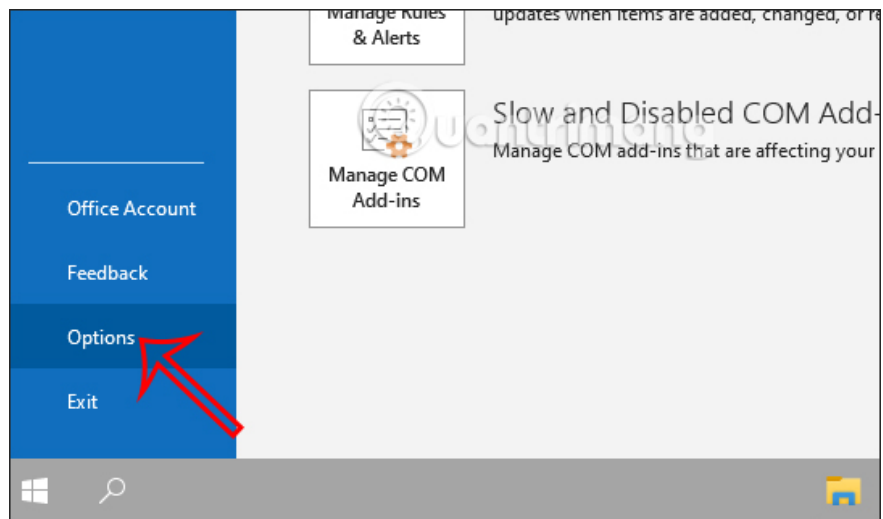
Manage Rules & Alerts

updates when items are added, changed, or re

Manage COM Add-ins

Slow and Disabled COM Add-

Manage COM add-ins that are affecting your

Office Account

Feedback

Options

Exit